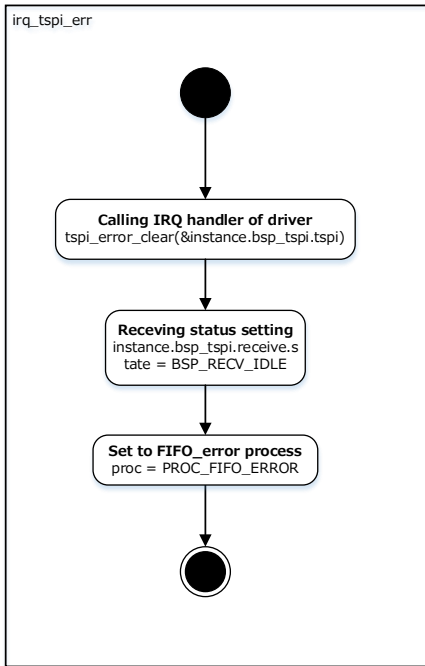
irq_tspi_err

Calling IRQ handler of driver
tspi_error_clear(&instance.bsp_tspi.tspi)

Receving status setting
instance.bsp_tspi.receive.state = BSP_RECV_IDLE

Set to FIFO_error process
proc = PROC_FIFO_ERROR